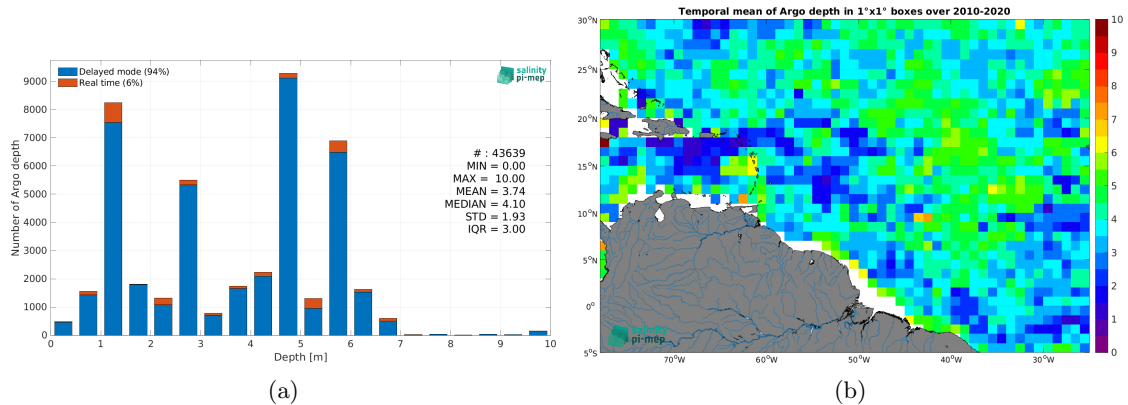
Delayed mode (94%)
Real time (6%)

salinity pi-mep

# : 43639
MIN = 0.00
MAX = 10.00
MEAN = 3.74
MEDIAN = 4.10
STD = 1.93
IQR = 3.00

Number of Argo depth

9000
8000
7000
6000
5000
4000
3000
2000
1000
0

0 1 2 3 4 5 6 7 8 9 10

Depth [m]

(a)

Temporal mean of Argo depth in 1°x1° boxes over 2010-2020

30°N
25°N
20°N
15°N
10°N
5°N
0°
5°S

70°W 60°W 50°W 40°W 30°W

10
9
8
7
6
5
4
3
2
1
0

salinity pi-mep

(b)